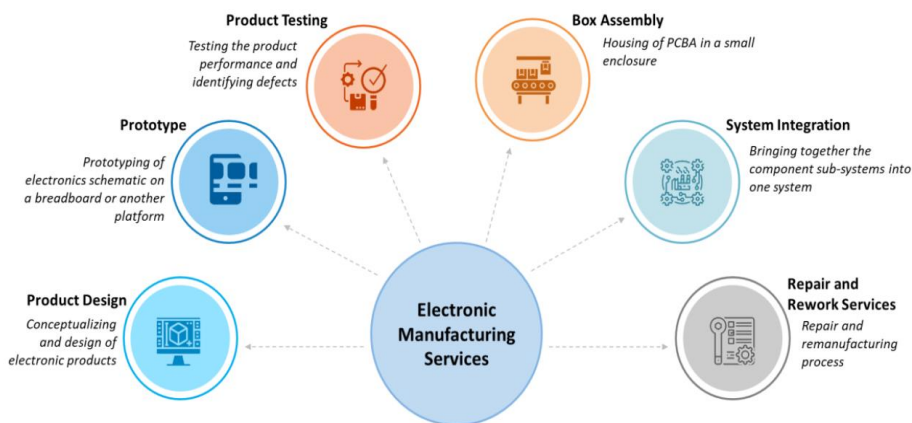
Product Testing
Testing the product performance and identifying defects

Box Assembly
Housing of PCBA in a small enclosure

Prototype
Prototyping of electronics schematic on a breadboard or another platform

System Integration
Bringing together the component sub-systems into one system

Product Design
Conceptualizing and design of electronic products

Electronic Manufacturing Services

Repair and Rework Services
Repair and remanufacturing process